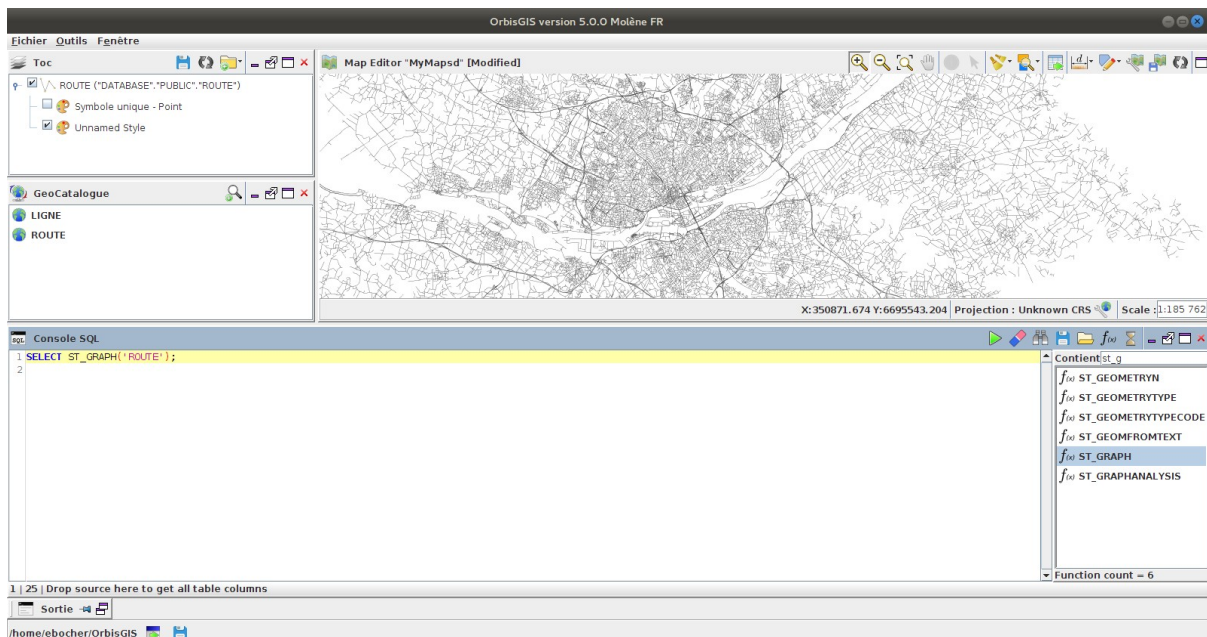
OrbisGIS version 5.0.0 Molène FR

Fichier Outils Fenêtre

Toc

ROUTE ("DATABASE"."PUBLIC"."ROUTE")

Symbole unique - Point

Unnamed Style

GeoCatalogue

LIGNE

ROUTE

Map Editor "MyMapsd" [Modified]

X:350871.674 Y:6695543.204 Projection : Unknown CRS Scale : 1:185 762

Console SQL

1 SELECT ST_GRAPH('ROUTE');
2

Contient st_g

ST_GEOMETRYN

ST_GEOMETRYTYPE

ST_GEOMETRYTYPECODE

ST_GEOMFROMTEXT

ST_GRAPH

ST_GRAPHANALYSIS

Function count = 6

1 | 25 | Drop source here to get all table columns

Sortie

/home/ebocher/OrbisGIS